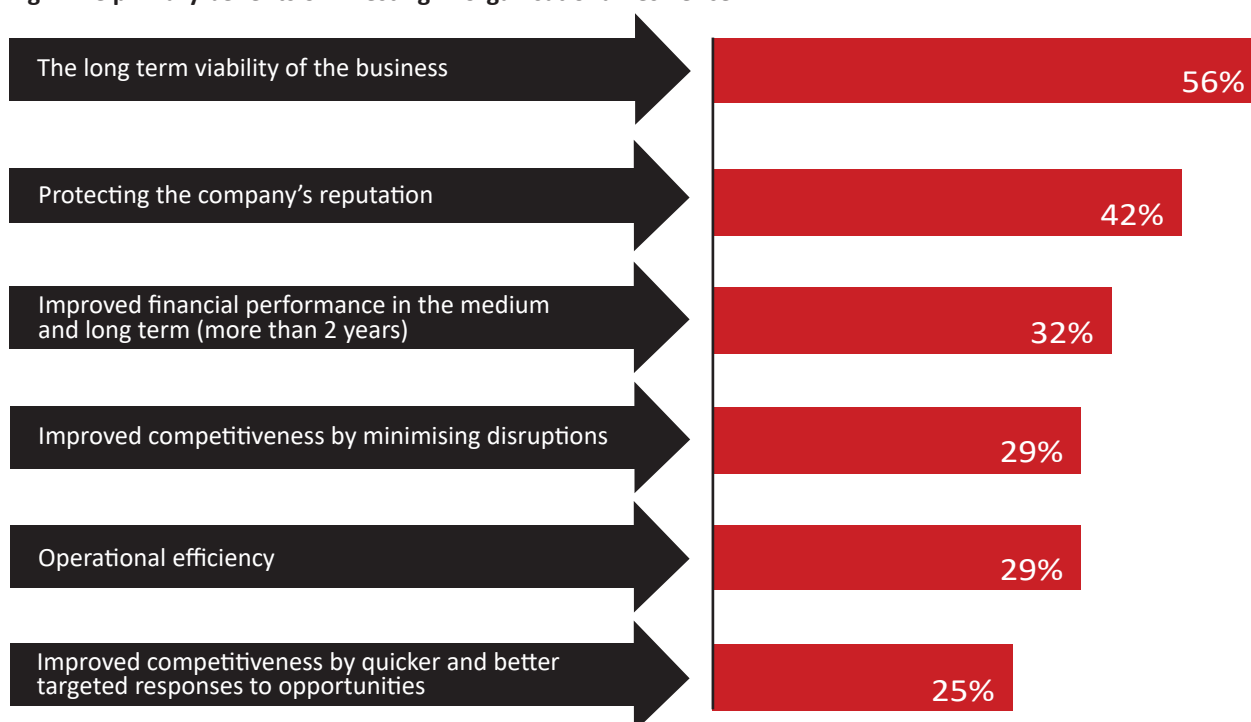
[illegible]

The long term viability of the business

56%

Protecting the company's reputation

42%

Improved financial performance in the medium and long term (more than 2 years)

32%

Improved competitiveness by minimising disruptions

29%

Operational efficiency

29%

Improved competitiveness by quicker and better targeted responses to opportunities

25%